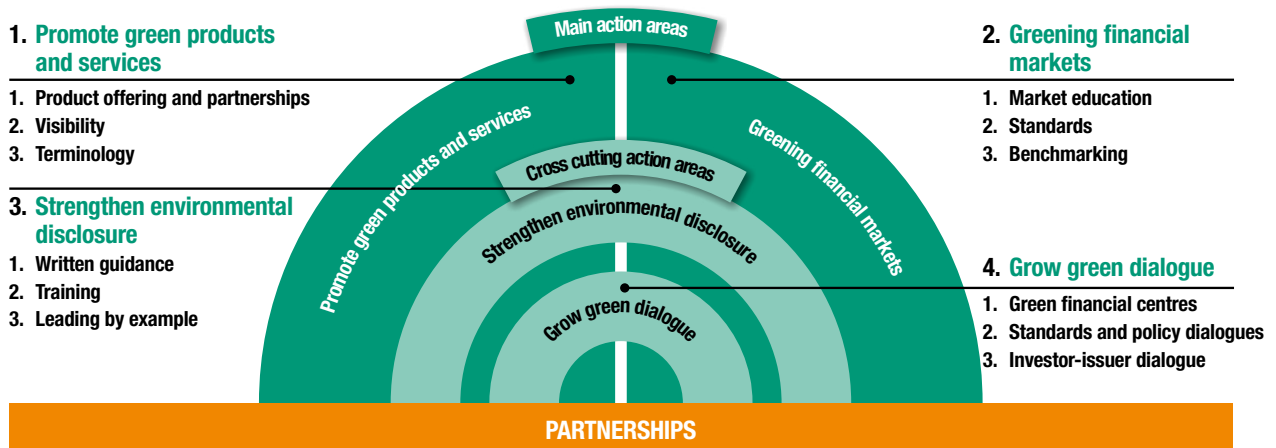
1. Promote green products and services

1. Product offering and partnerships
2. Visibility
3. Terminology

3. Strengthen environmental disclosure

1. Written guidance
2. Training
3. Leading by example

Main action areas

Promote green products and services

Greening financial markets

Cross cutting action areas

Strengthen environmental disclosure

Grow green dialogue

2. Greening financial markets

1. Market education
2. Standards
3. Benchmarking

4. Grow green dialogue

1. Green financial centres
2. Standards and policy dialogues
3. Investor-issuer dialogue

PARTNERSHIPS